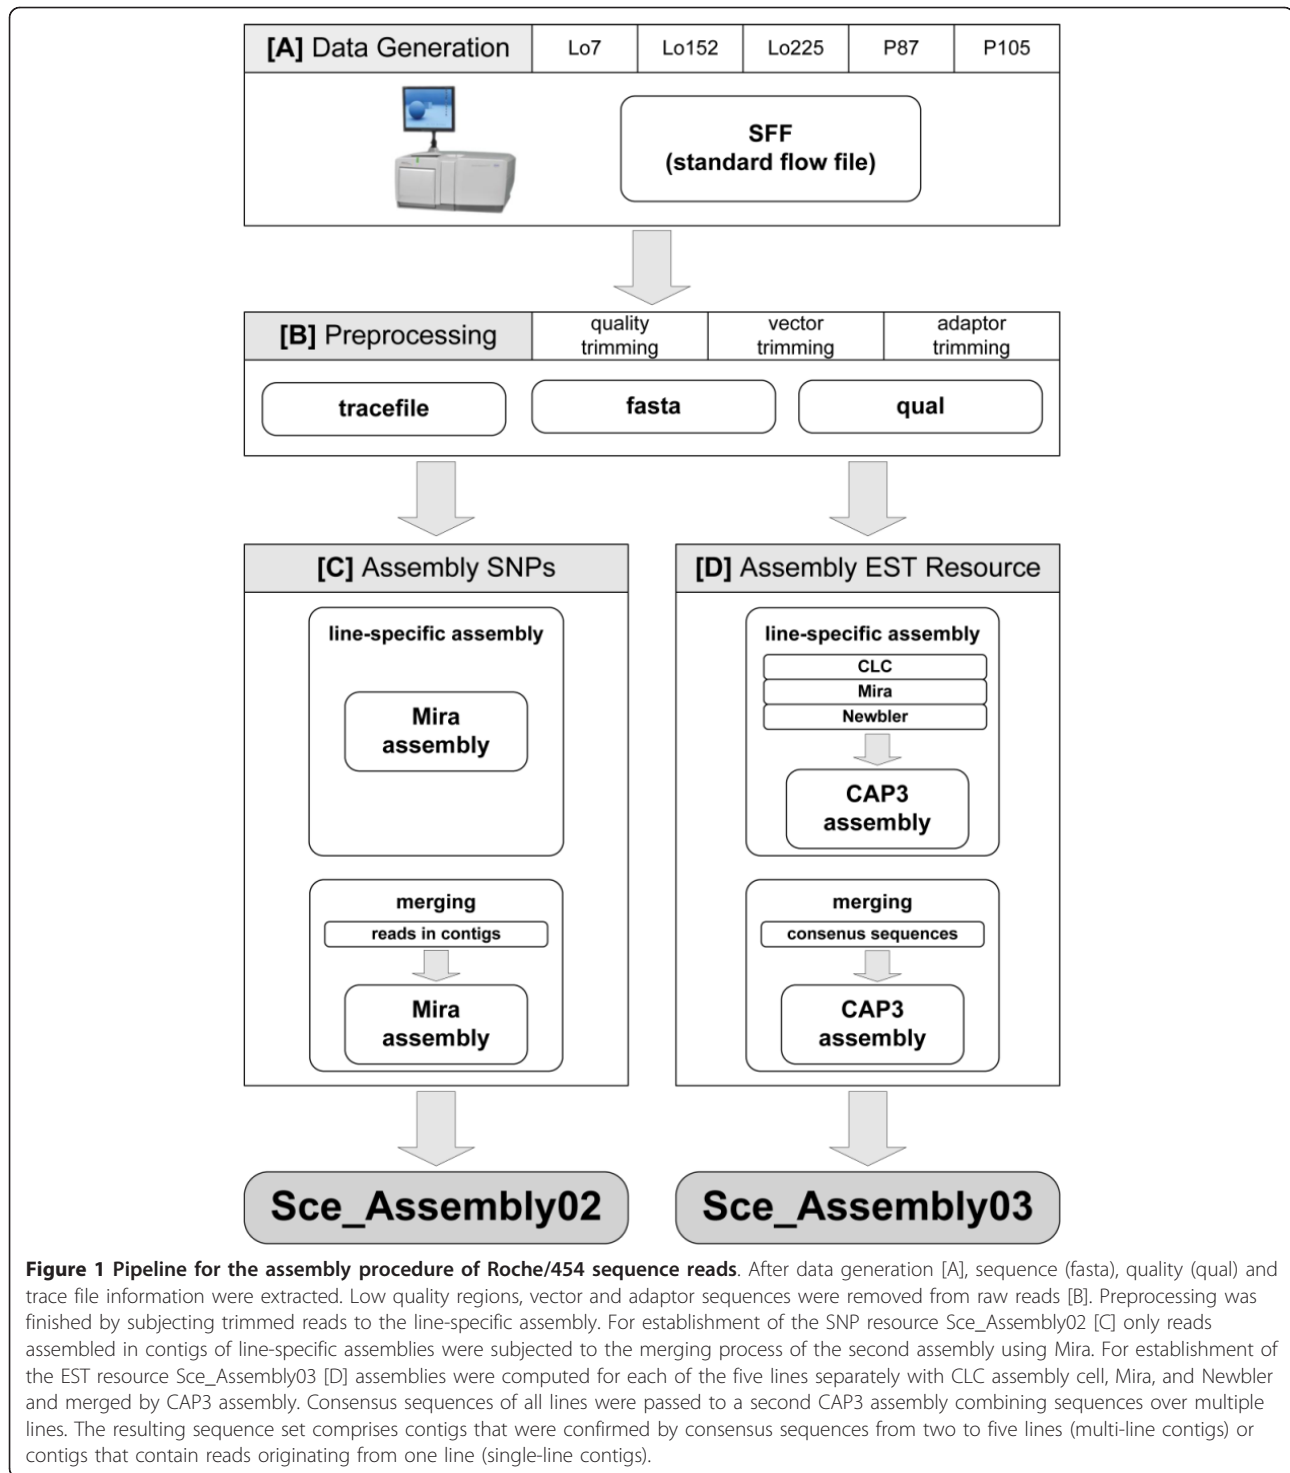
[A] Data Generation | Lo7 | Lo152 | Lo225 | P87 | P105

SFF
(standard flow file)

[B] Preprocessing | quality trimming | vector trimming | adaptor trimming

tracefile

fasta

qual

[C] Assembly SNPs

line-specific assembly

Mira assembly

merging

reads in contigs

Mira assembly

[D] Assembly EST Resource

line-specific assembly

CLC

Mira

Newbler

CAP3 assembly

merging

consenus sequences

CAP3 assembly

Sce_Assembly02

Sce_Assembly03

**Figure 1 Pipeline for the assembly procedure of Roche/454 sequence reads**. After data generation [A], sequence (fasta), quality (qual) and trace file information were extracted. Low quality regions, vector and adaptor sequences were removed from raw reads [B]. Preprocessing was finished by subjecting trimmed reads to the line-specific assembly. For establishment of the SNP resource Sce_Assembly02 [C] only reads assembled in contigs of line-specific assemblies were subjected to the merging process of the second assembly using Mira. For establishment of the EST resource Sce_Assembly03 [D] assemblies were computed for each of the five lines separately with CLC assembly cell, Mira, and Newbler and merged by CAP3 assembly. Consensus sequences of all lines were passed to a second CAP3 assembly combining sequences over multiple lines. The resulting sequence set comprises contigs that were confirmed by consensus sequences from two to five lines (multi-line contigs) or contigs that contain reads originating from one line (single-line contigs).